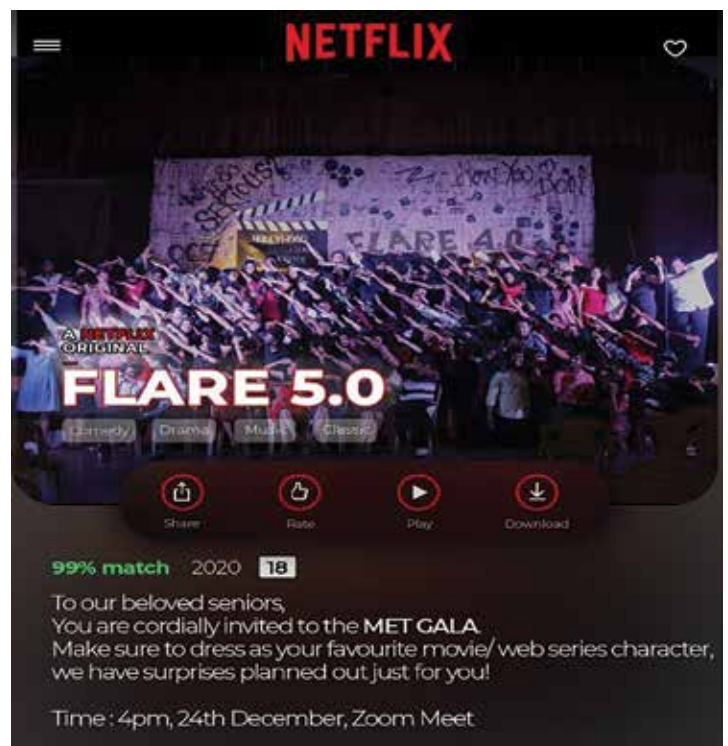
NETFLIX

FLARE 4.0

A NETFLIX ORIGINAL
FLARE 5.0
Comedy Drama Music Classic

Share Rate Play Download

99% match 2020 18

To our beloved seniors,
You are cordially invited to the MET GALA.
Make sure to dress as your favourite movie/ web series character, we have surprises planned out just for you!

Time : 4pm, 24th December, Zoom Meet